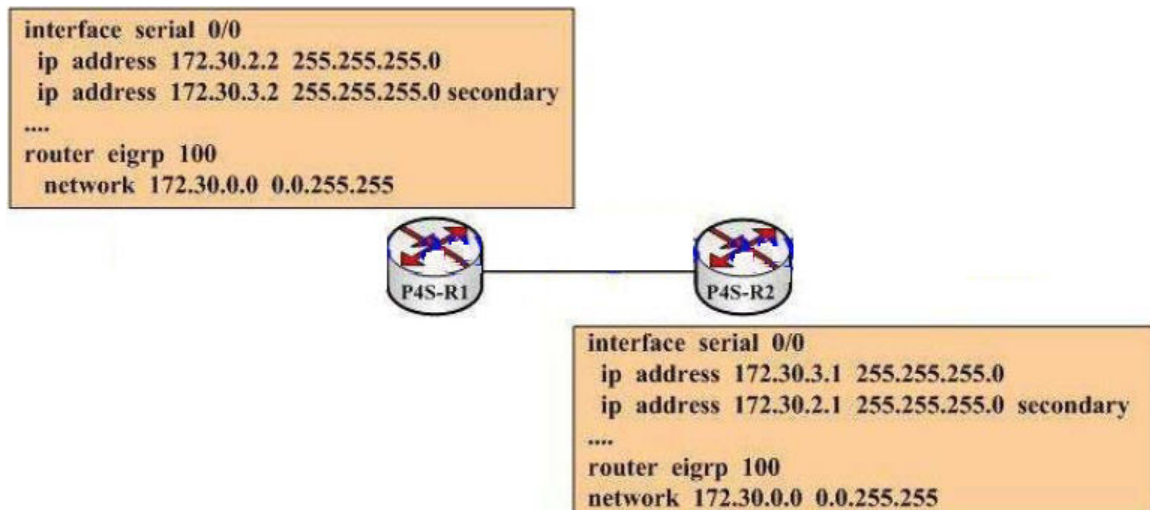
interface serial 0/0
ip address 172.30.2.2 255.255.255.0
ip address 172.30.3.2 255.255.255.0 secondary
....
router eigrp 100
network 172.30.0.0 0.0.255.255

P4S-R1

P4S-R2

interface serial 0/0
ip address 172.30.3.1 255.255.255.0
ip address 172.30.2.1 255.255.255.0 secondary
....
router eigrp 100
network 172.30.0.0 0.0.255.255